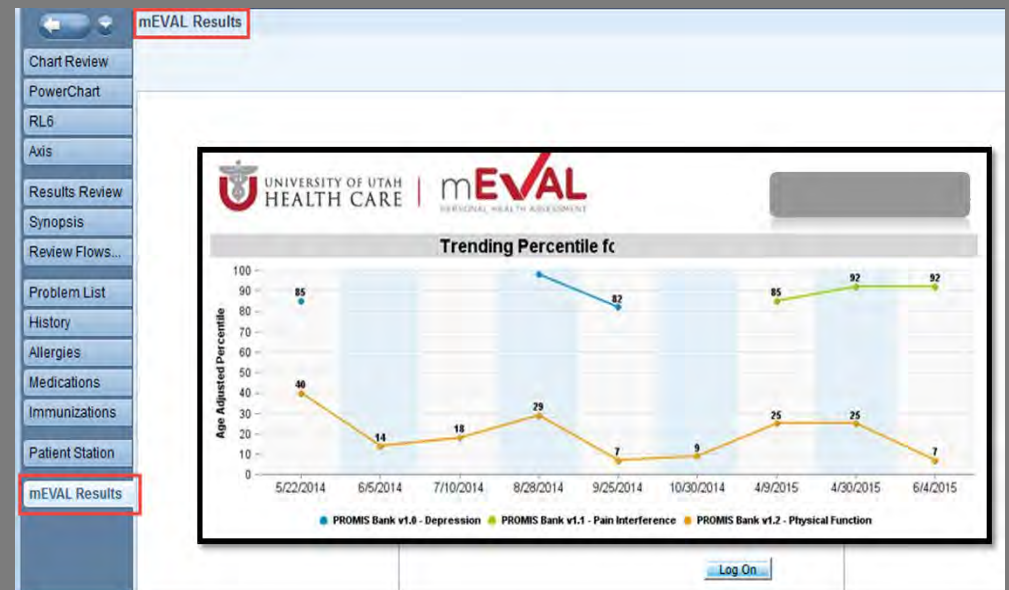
mEVAL Results

Chart Review
PowerChart
RL6
Axis
Results Review
Synopsis
Review Flows...
Problem List
History
Allergies
Medications
Immunizations
Patient Station
mEVAL Results

UNIVERSITY OF UTAH HEALTH CARE | mEVAL PERSONAL HEALTH ASSESSMENT

Trending Percentile fc

Age Adjusted Percentile

100
90
80
70
60
50
40
30
20
10
0

85
82
85
92
92
40
14
18
29
7
9
25
25
7

5/22/2014 6/5/2014 7/10/2014 8/28/2014 9/25/2014 10/30/2014 4/9/2015 4/30/2015 6/4/2015

PROMIS Bank v1.0 - Depression PROMIS Bank v1.1 - Pain Interference PROMIS Bank v1.2 - Physical Function

Log On